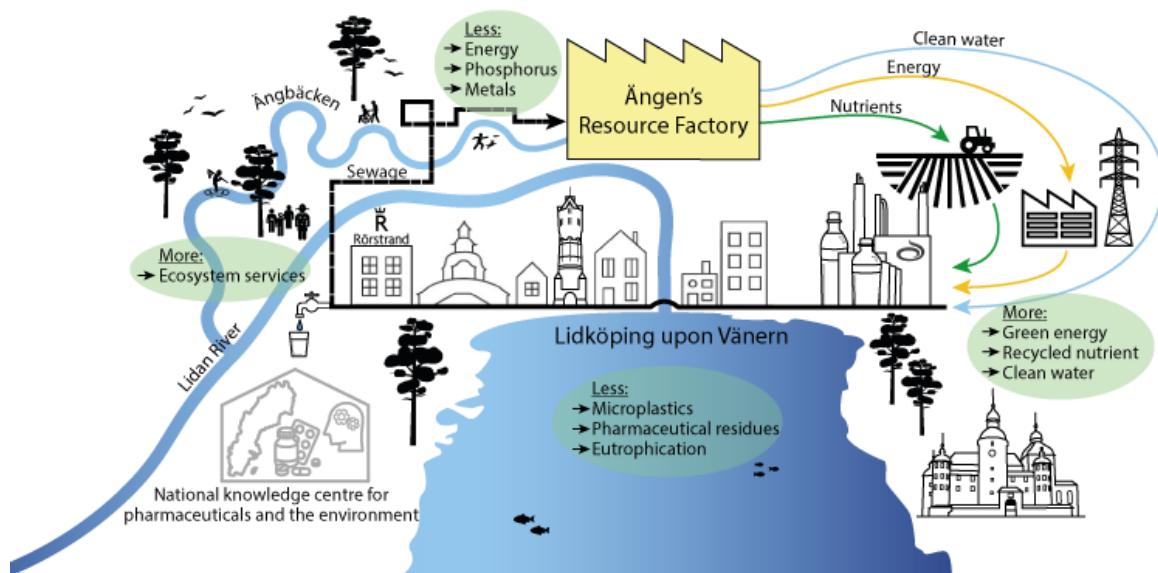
Less:
→ Energy
→ Phosphorus
→ Metals

Ängen's Resource Factory

Clean water
Energy
Nutrients

Ängbäcken

Sewage

R
Rörstrand

More:
→ Ecosystem services

Lidan River

Lidköping upon Vänern

More:
→ Green energy
→ Recycled nutrient
→ Clean water

Less:
→ Microplastics
→ Pharmaceutical residues
→ Eutrophication

National knowledge centre for pharmaceuticals and the environment